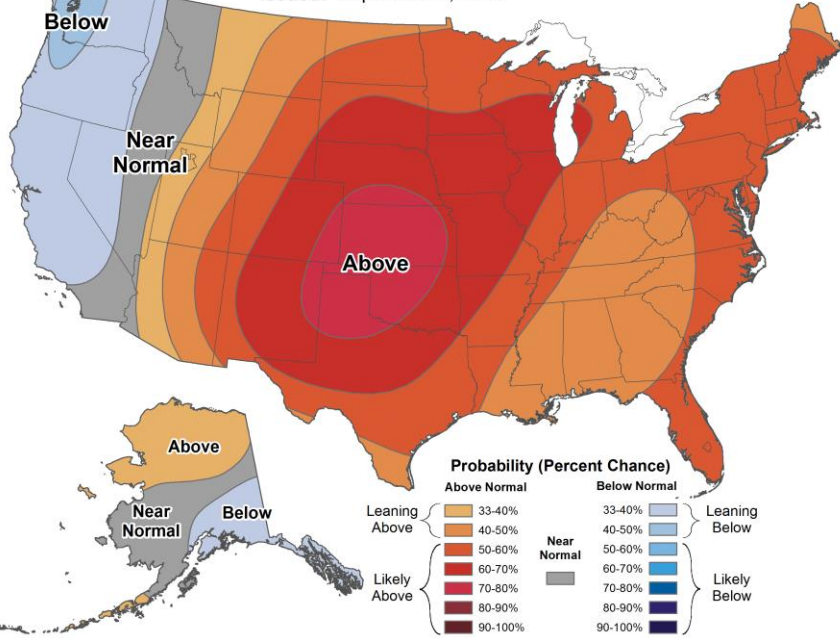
Below

Near Normal

Above

Above

Near Normal

Below

Probability (Percent Chance)

Above Normal

Leaning Above

33-40%

40-50%

Likely Above

50-60%

60-70%

70-80%

80-90%

90-100%

Near Normal

Below Normal

33-40%

40-50%

Leaning Below

50-60%

60-70%

70-80%

80-90%

90-100%

Likely Below